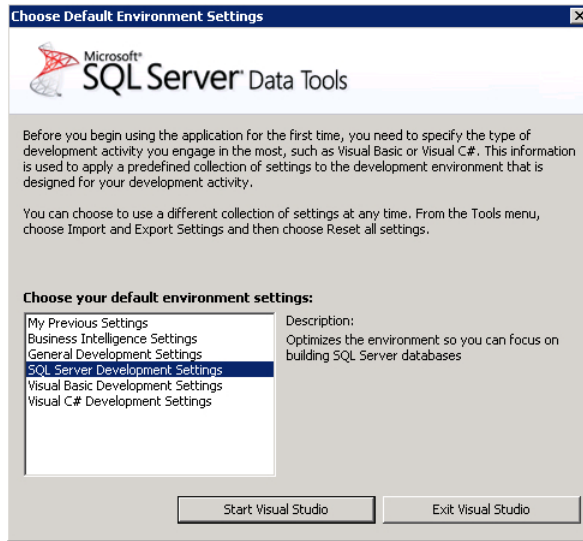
Choose Default Environment Settings

Microsoft® SQL Server® Data Tools

Before you begin using the application for the first time, you need to specify the type of development activity you engage in the most, such as Visual Basic or Visual C#. This information is used to apply a predefined collection of settings to the development environment that is designed for your development activity.

You can choose to use a different collection of settings at any time. From the Tools menu, choose Import and Export Settings and then choose Reset all settings.

Choose your default environment settings:

My Previous Settings
Business Intelligence Settings
General Development Settings
SQL Server Development Settings
Visual Basic Development Settings
Visual C# Development Settings

Description:
Optimizes the environment so you can focus on building SQL Server databases

Start Visual Studio

Exit Visual Studio